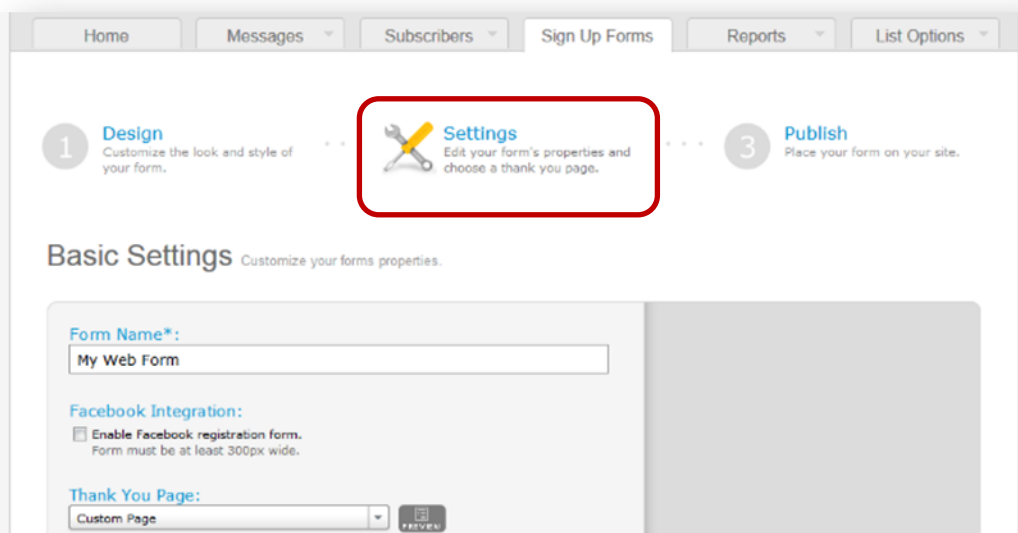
Home | Messages | Subscribers | Sign Up Forms | Reports | List Options

1 Design
Customize the look and style of your form.

Settings
Edit your form's properties and choose a thank you page.

3 Publish
Place your form on your site.

Basic Settings Customize your forms properties.

Form Name*:
My Web Form

Facebook Integration:
Enable Facebook registration form.
Form must be at least 300px wide.

Thank You Page:
Custom Page
PREVIEW